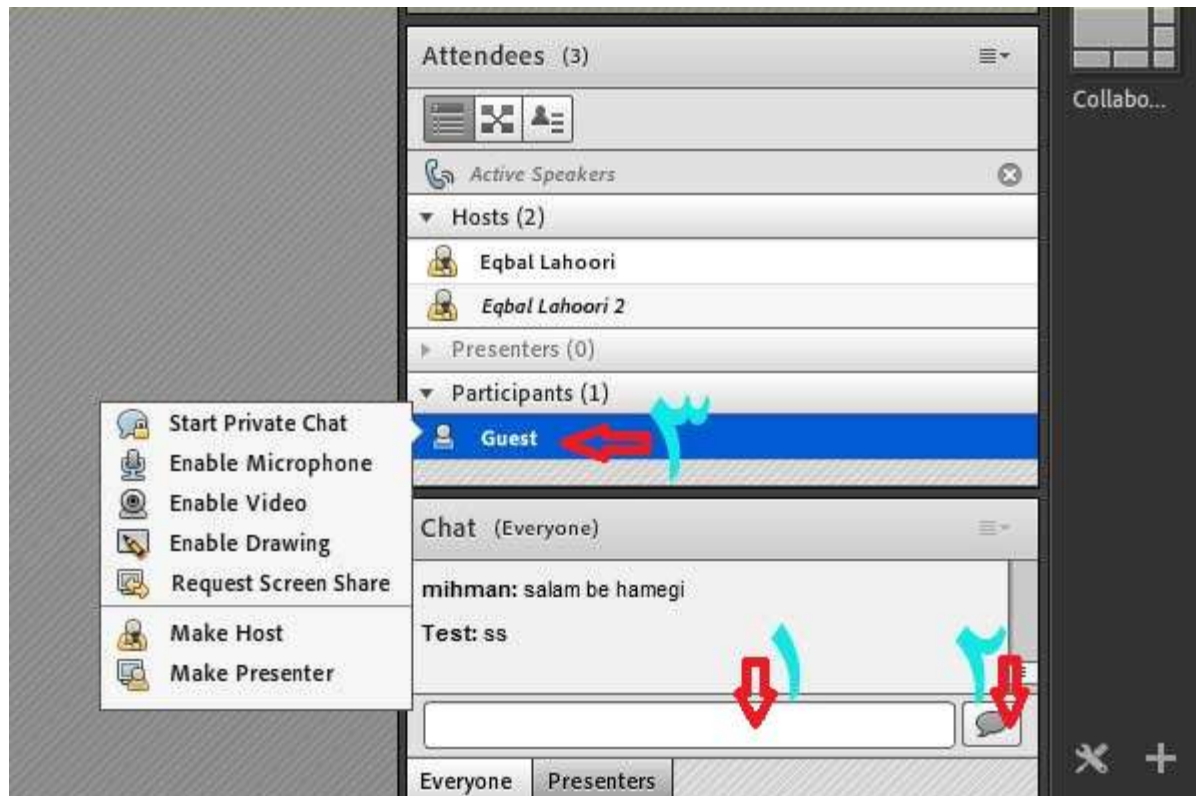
Attendees (3)

Active Speakers

Hosts (2)

Eqbal Lahoori

Eqbal Lahoori 2

Presenters (0)

Participants (1)

Guest

۳

Start Private Chat
Enable Microphone
Enable Video
Enable Drawing
Request Screen Share
Make Host
Make Presenter

Chat (Everyone)

mihman: salam be hamegi

Test: ss

۱

۲

Everyone
Presenters

Collabo...